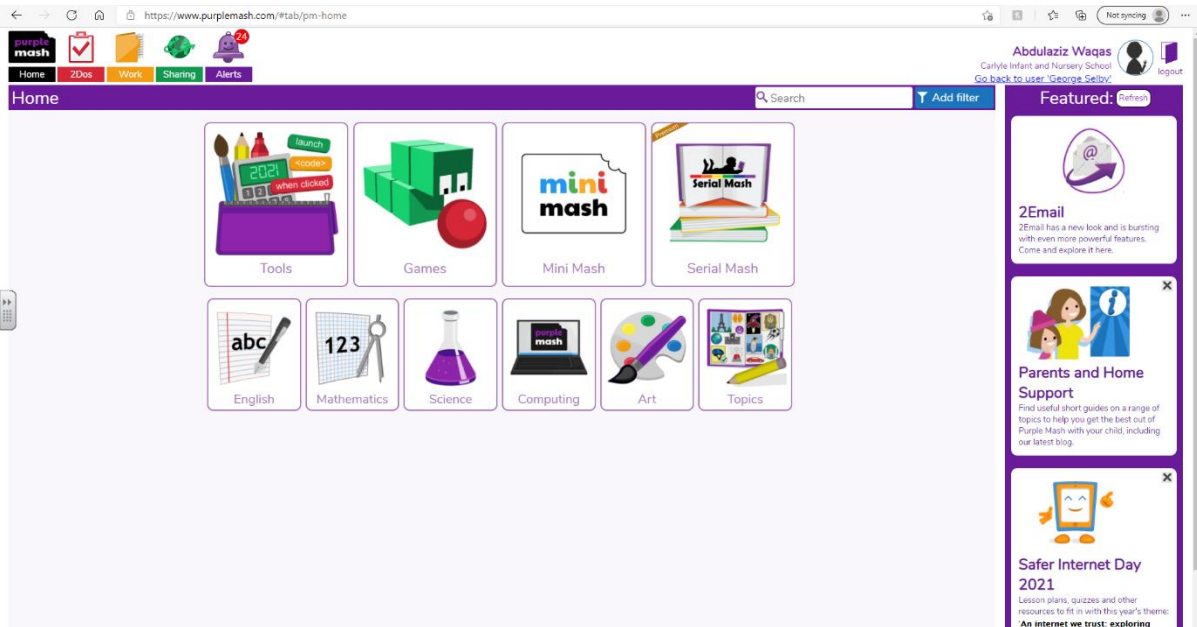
https://www.purplemash.com/#tab/pm-home

Not syncing

purple mash

24

Home 2Dos Work Sharing Alerts

Abdulaziz Waqas
Carlyle Infant and Nursery School
Go back to user 'George Selby'
logout

Home

Search

Add filter

Featured: Refresh

launch
2021
<code>
when clicked

Tools

Games

mini mash

Mini Mash

Premium

Serial Mash

Serial Mash

abc

English

123

Mathematics

Science

purple mash

Computing

Art

Topics

2Email
2Email has a new look and is bursting with even more powerful features. Come and explore it here.

Parents and Home Support
Find useful short guides on a range of topics to help you get the best out of Purple Mash with your child, including our latest blog.

Safer Internet Day 2021
Lesson plans, quizzes and other resources to fit in with this year's theme: 'An internet we trust: exploring